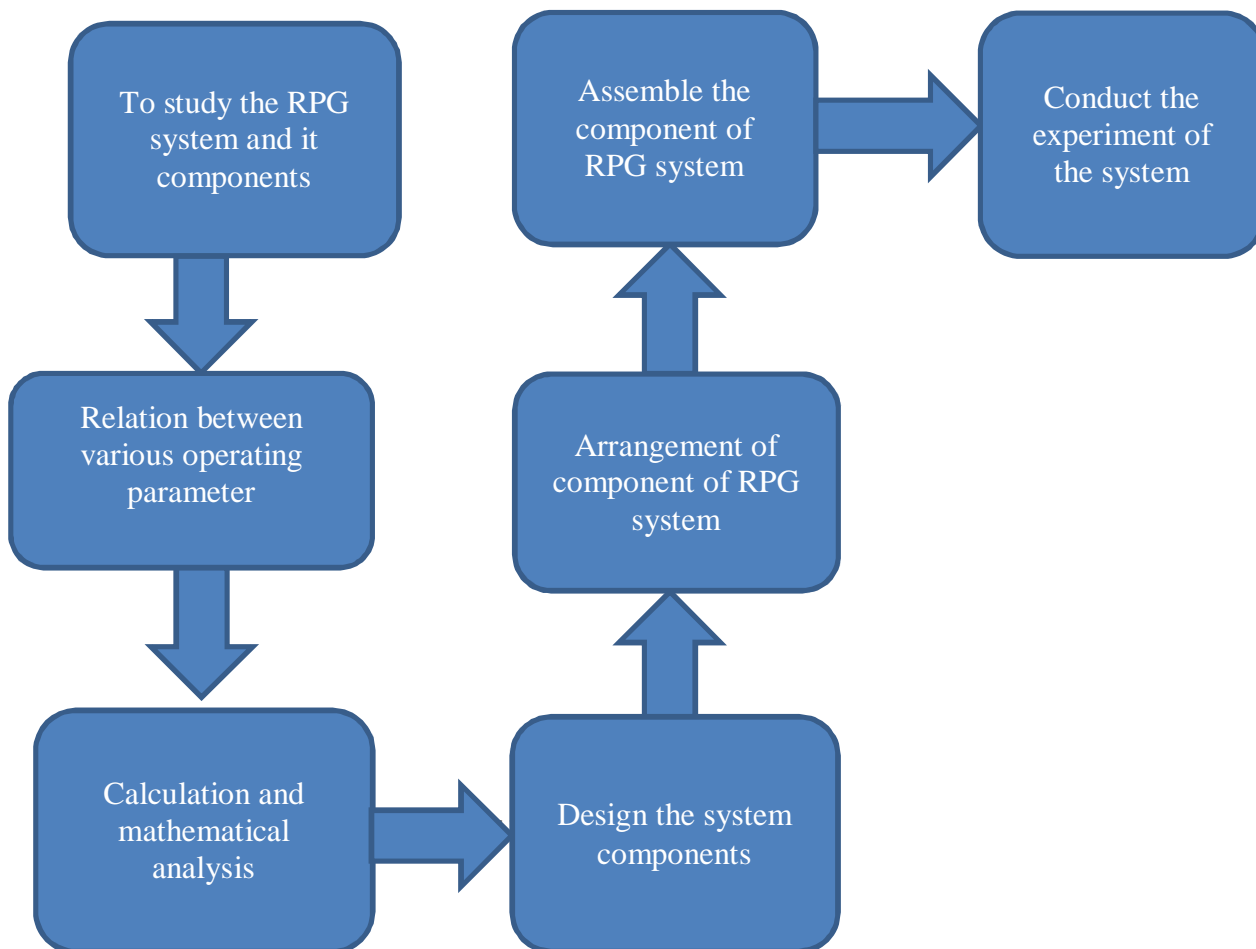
To study the RPG system and it components

Relation between various operating parameter

Calculation and mathematical analysis

Design the system components

Arrangement of component of RPG system

Assemble the component of RPG system

Conduct the experiment of the system